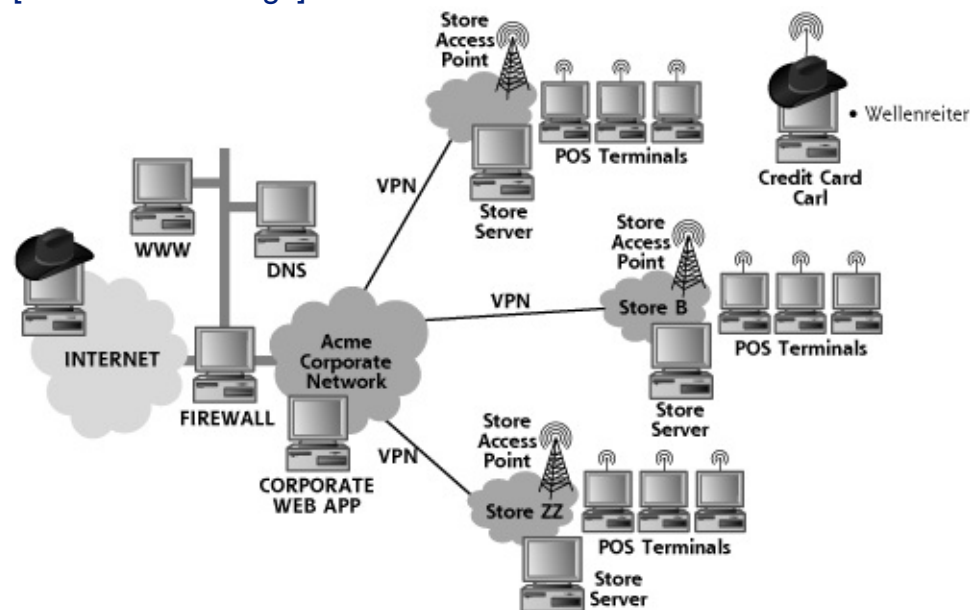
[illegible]

Store Access Point

POS Terminals

Store Server

VPN

• Wellenreiter

Credit Card Carl

WWW

DNS

Store Access Point

VPN

Store B

POS Terminals

Store Server

INTERNET

FIREWALL

Acme Corporate Network

CORPORATE WEB APP

VPN

Store Access Point

Store ZZ

POS Terminals

Store Server